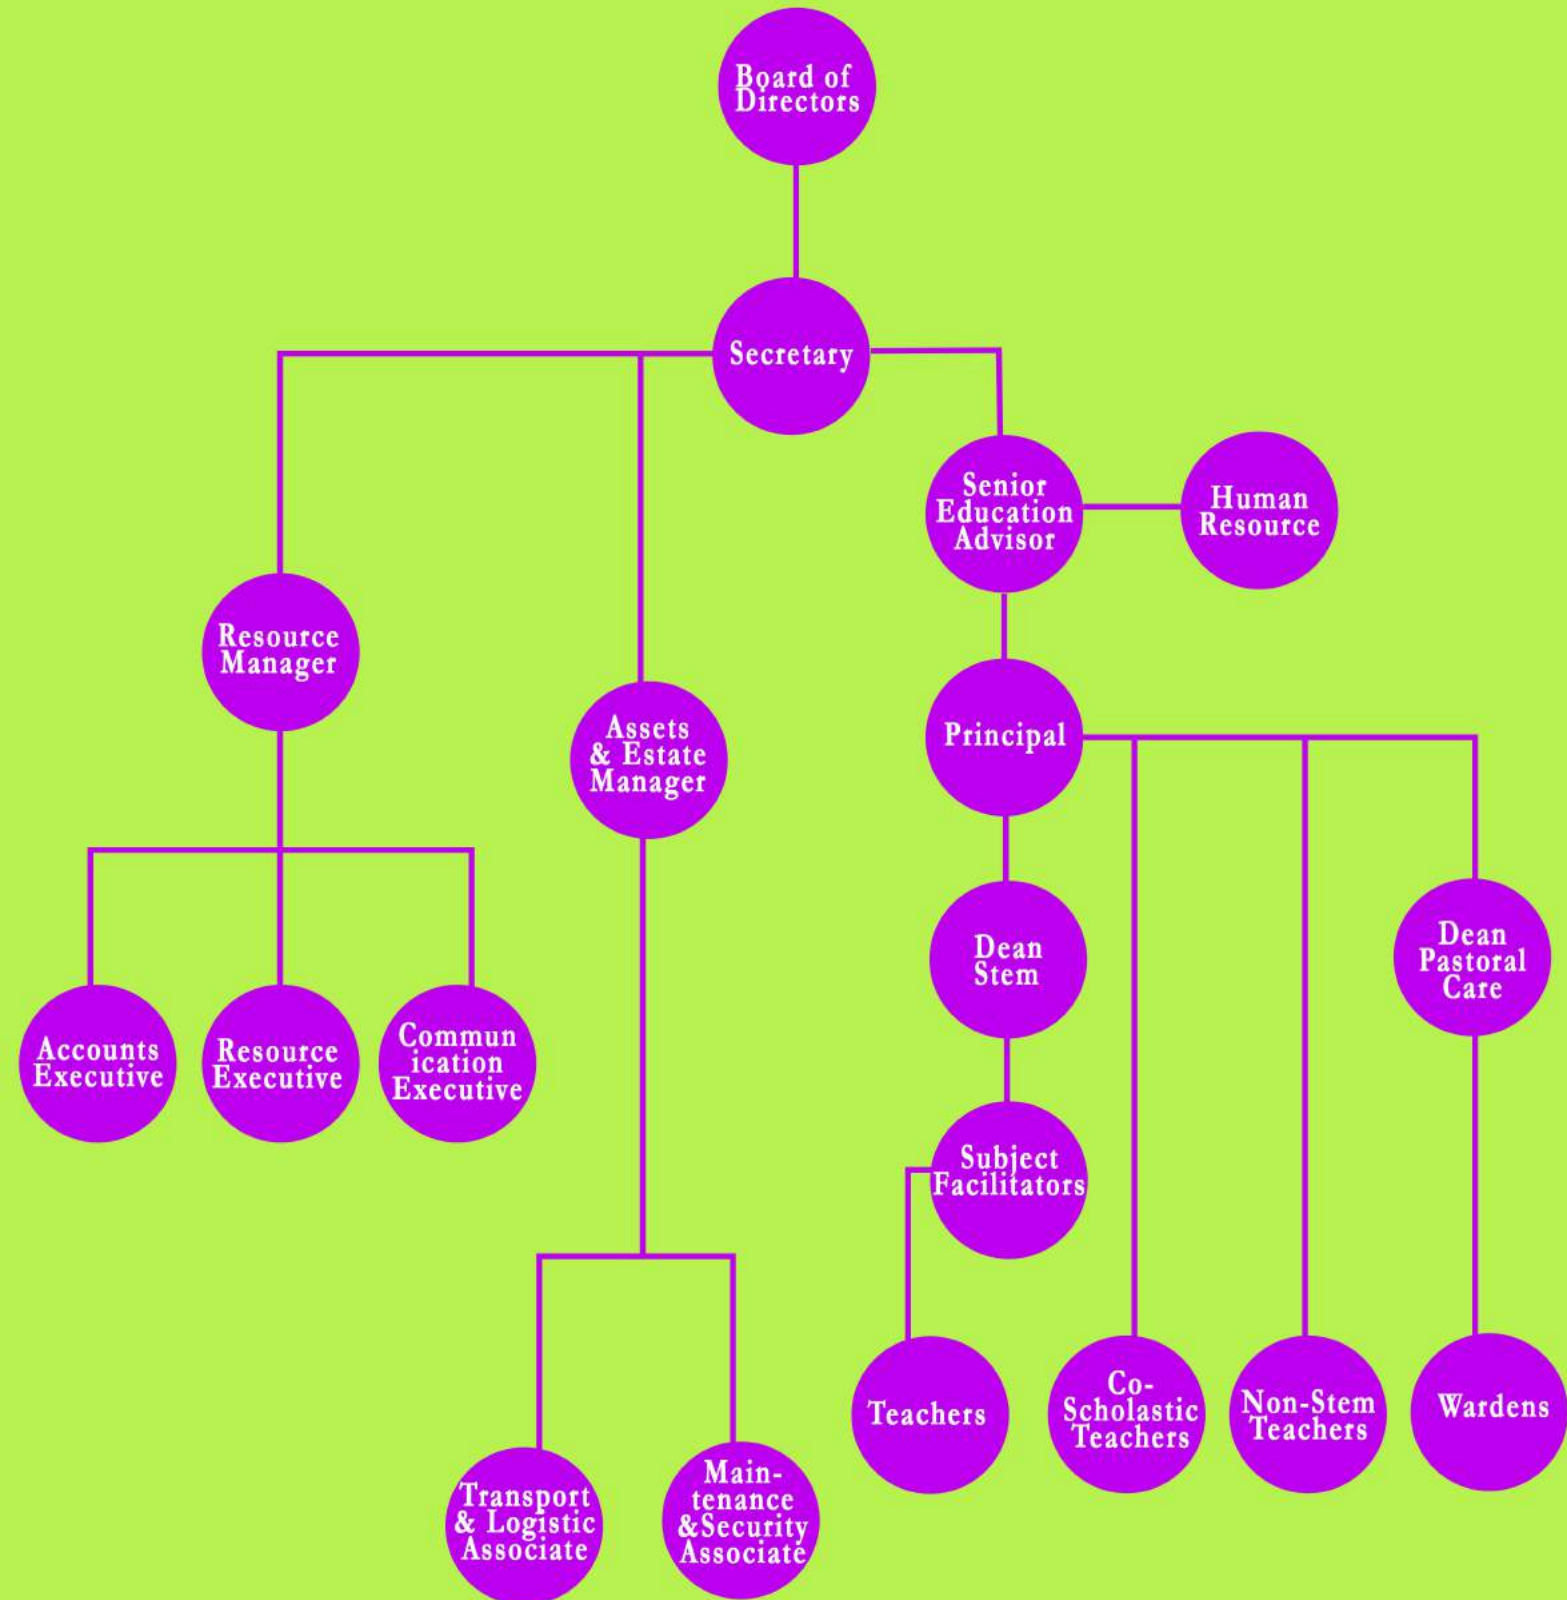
Board of Directors

Secretary

Senior Education Advisor

Human Resource

Resource Manager

Assets & Estate Manager

Principal

Dean Stem

Dean Pastoral Care

Accounts Executive

Resource Executive

Commun ication Executive

Subject Facilitators

Teachers

Co-Scholastic Teachers

Non-Stem Teachers

Wardens

Transport & Logistic Associate

Main-tenance &Security Associate